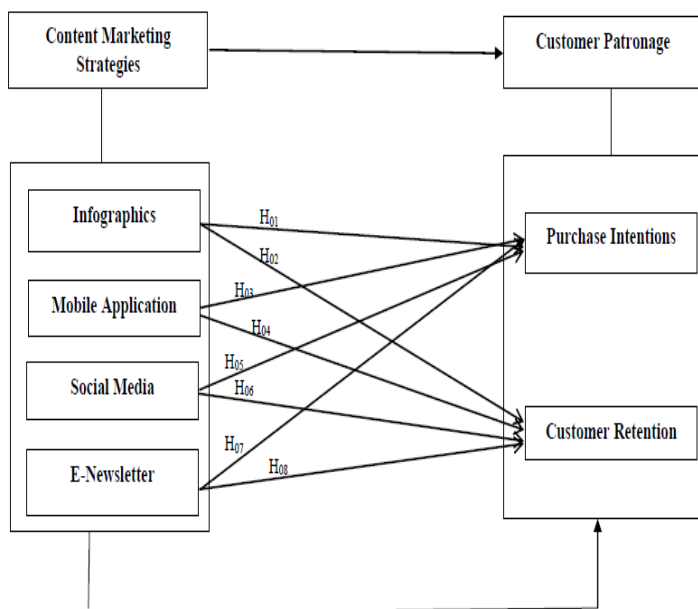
Content Marketing Strategies

Customer Patronage

Infographics

Mobile Application

Social Media

E-Newsletter

$H_{01}$

$H_{02}$

$H_{03}$

$H_{04}$

$H_{05}$

$H_{06}$

$H_{07}$

$H_{08}$

Purchase Intentions

Customer Retention